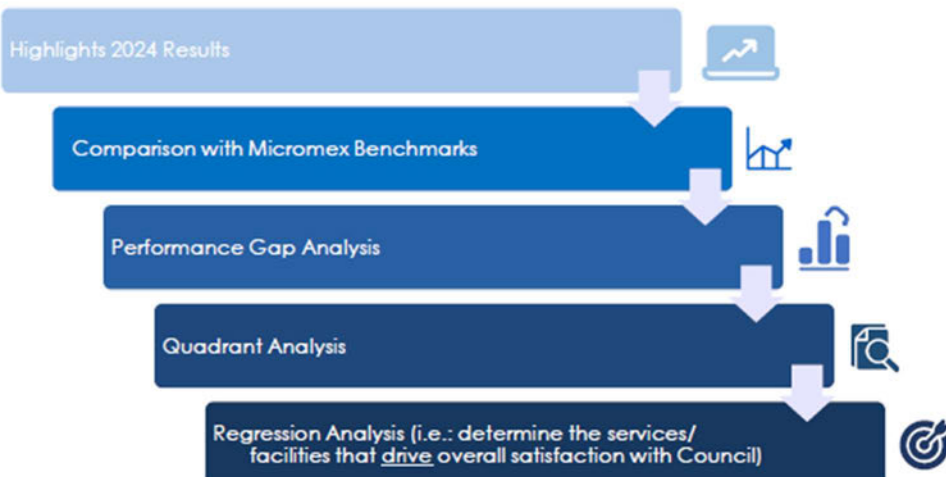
Highlights 2024 Results

Comparison with Micromex Benchmarks

Performance Gap Analysis

Quadrant Analysis

Regression Analysis (i.e.: determine the services/ facilities that drive overall satisfaction with Council)